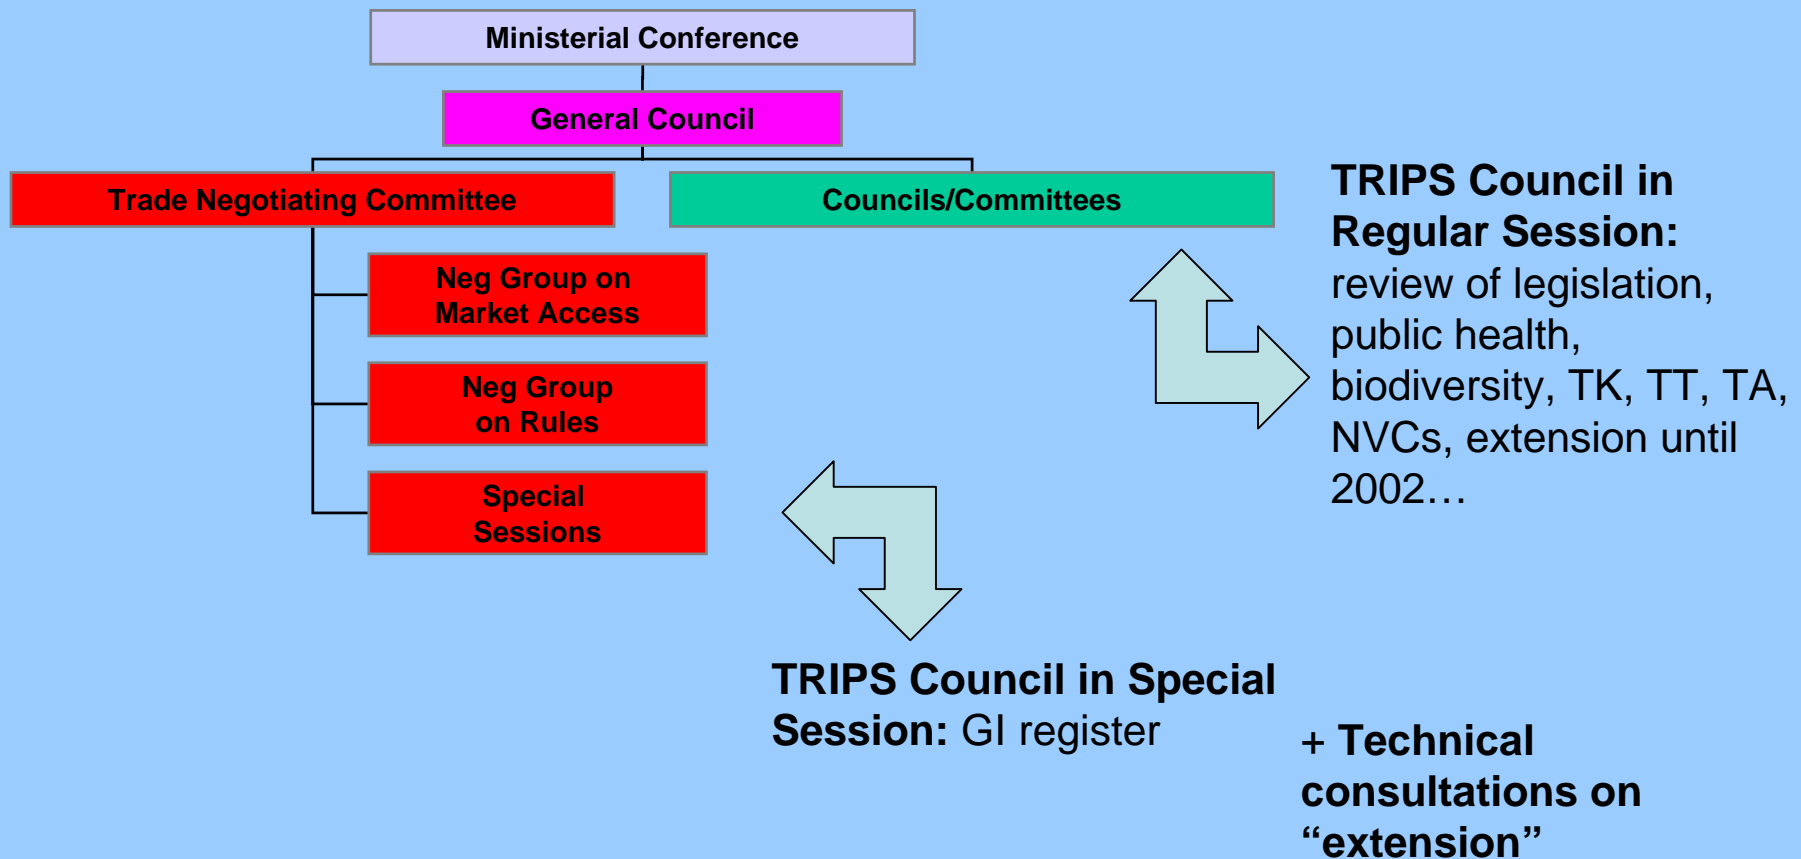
Ministerial Conference

General Council

Trade Negotiating Committee

Councils/Committees

Neg Group on Market Access

Neg Group on Rules

Special Sessions

TRIPS Council in Regular Session: review of legislation, public health, biodiversity, TK, TT, TA, NVCs, extension until 2002…

TRIPS Council in Special Session: GI register

+ Technical consultations on “extension”